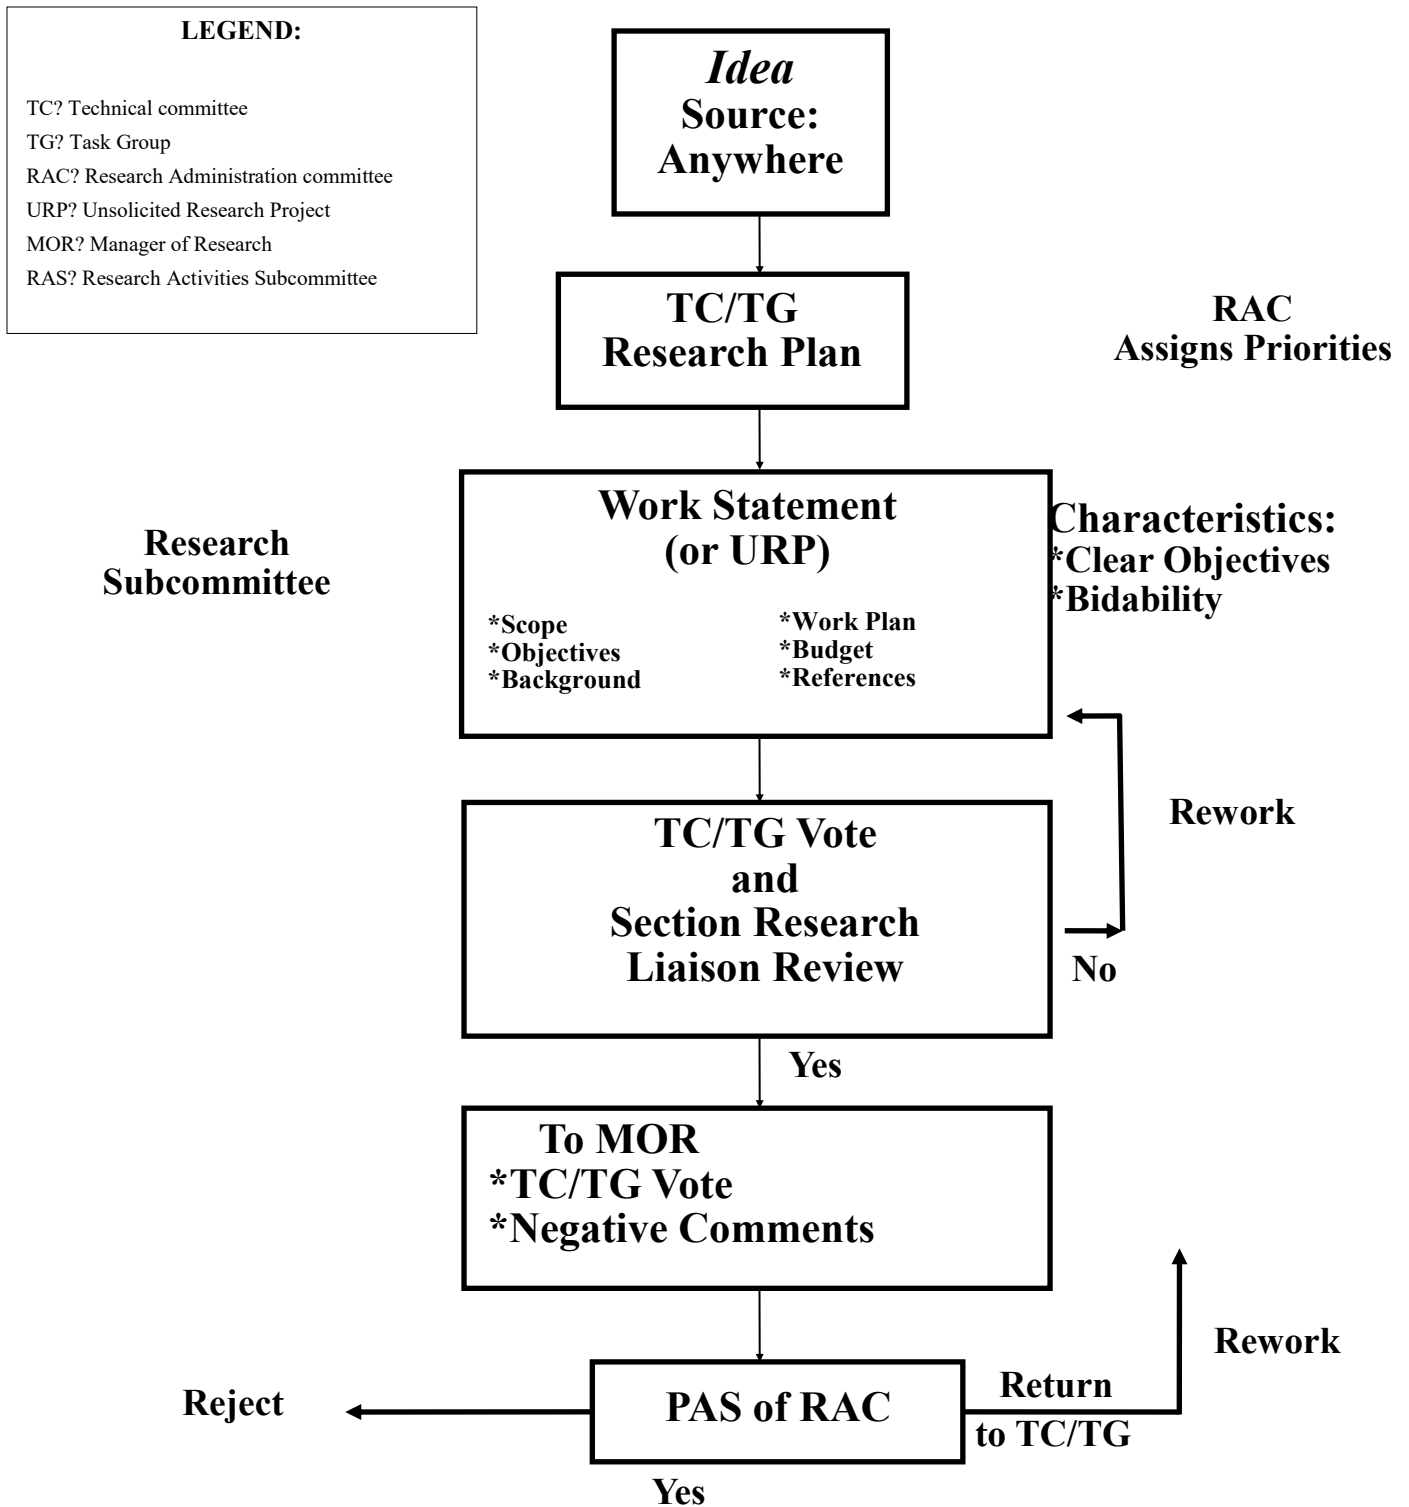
LEGEND:

TC? Technical committee
TG? Task Group
RAC? Research Administration committee
URP? Unsolicited Research Project
MOR? Manager of Research
RAS? Research Activities Subcommittee

*Idea*
Source:
Anywhere

TC/TG
Research Plan

RAC
Assigns Priorities

Research
Subcommittee

Work Statement
(or URP)

*Scope
*Objectives
*Background

*Work Plan
*Budget
*References

Characteristics:
*Clear Objectives
*Bidability

Rework

TC/TG Vote
and
Section Research
Liaison Review

No

Yes

To MOR
*TC/TG Vote
*Negative Comments

Rework

Reject

PAS of RAC

Return
to TC/TG

Yes